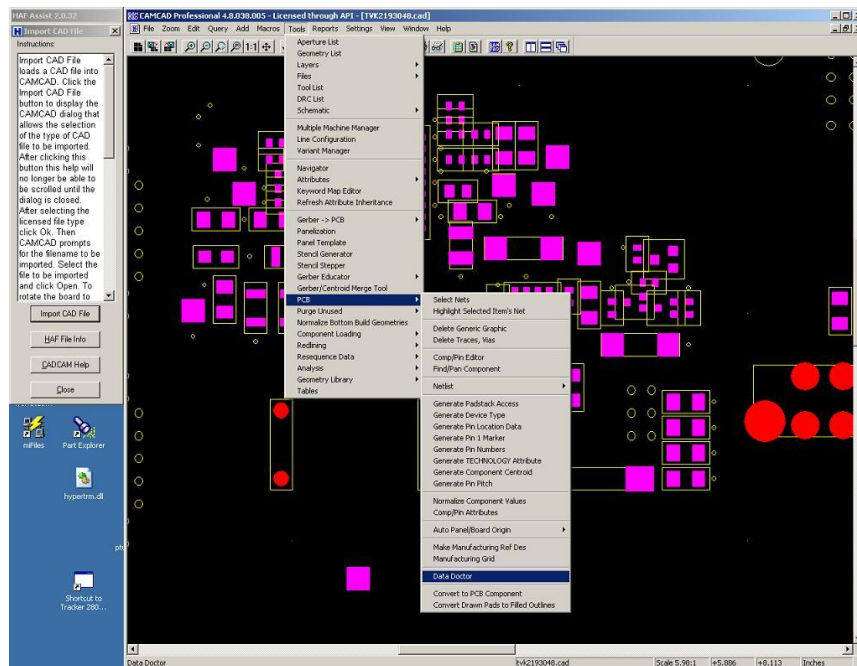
HAF Assist 2.0.32

Import CAD File

Instructions:

Import CAD File loads a CAD file into CAMCAD. Click the Import CAD File button to display the CAMCAD dialog that allows the selection of the type of CAD file to be imported. After clicking this button this help will no longer be able to be scrolled until the dialog is closed. After selecting the licensed file type click Ok. Then CAMCAD prompts for the filename to be imported. Select the file to be imported and click Open. To rotate the board to

Import CAD File

HAF File Info

CADCAM Help

Close

mFiles

Part Explorer

hypertrm.dl

Shortcut to Tracker 280...

CAMCAD Professional 4.8.038.005 - Licensed through API - [TVK2193048.cad]

File Zoom Edit Query Add Macros Tools Reports Settings View Window Help

Aperture List
Geometry List
Layers
Files
Tool List
DRC List
Schematic

Multiple Machine Manager
Line Configuration
Variant Manager

Navigator
Attributes
Keyword Map Editor
Refresh Attribute Inheritance

Gerber -> PCB
Panelization
Panel Template
Stencil Generator
Stencil Stepper
Gerber Educator
Gerber/Centroid Merge Tool
PCB
Purge Unused
Normalize Bottom Build Geometries
Component Loading
Redlining
Resequence Data
Analysis
Geometry Library
Tables

Select Nets
Highlight Selected Item's Net

Delete Generic Graphic
Delete Traces, Vias

Comp/Pin Editor
Find/Pan Component

Netlist

Generate Padstack Access
Generate Device Type
Generate Pin Location Data
Generate Pin 1 Marker
Generate Pin Numbers
Generate TECHNOLOGY Attribute
Generate Component Centroid
Generate Pin Pitch

Normalize Component Values
Comp/Pin Attributes

Auto Panel/Board Origin

Make Manufacturing Ref Des
Manufacturing Grid

Data Doctor

Convert to PCB Component
Convert Drawn Pads to Filled Outlines

Data Doctor | tvk2193048.cad | Scale 5.98:1 | +5.886 | +8.113 | Inches